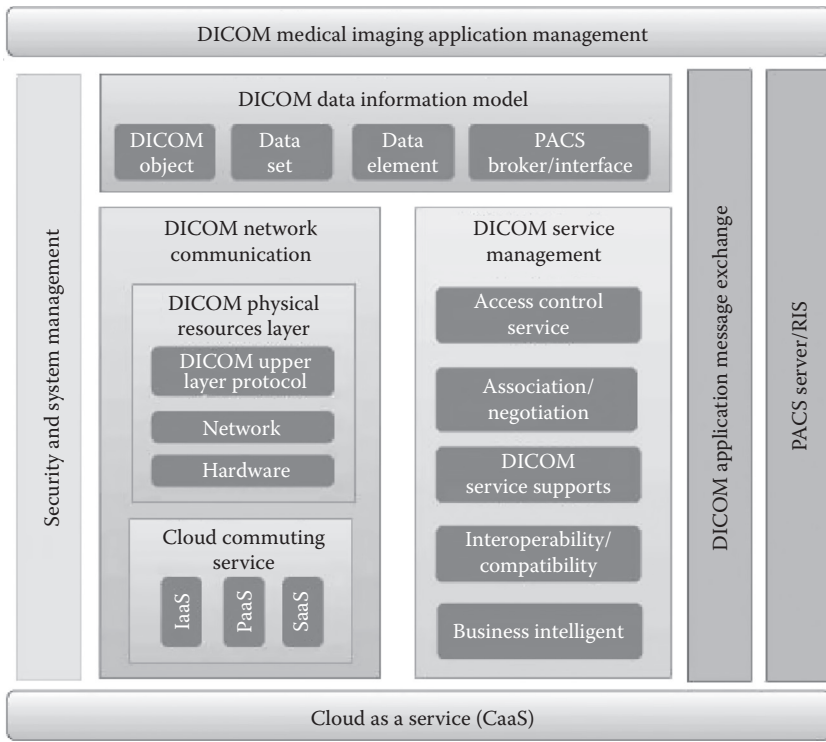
DICOM medical imaging application management

Security and system management

DICOM data information model

DICOM object

Data set

Data element

PACS broker/interface

DICOM network communication

DICOM physical resources layer

DICOM upper layer protocol

Network

Hardware

Cloud commuting service

IaaS

PaaS

SaaS

DICOM service management

Access control service

Association/ negotiation

DICOM service supports

Interoperability/ compatibility

Business intelligent

DICOM application message exchange

PACS server/RIS

Cloud as a service (CaaS)